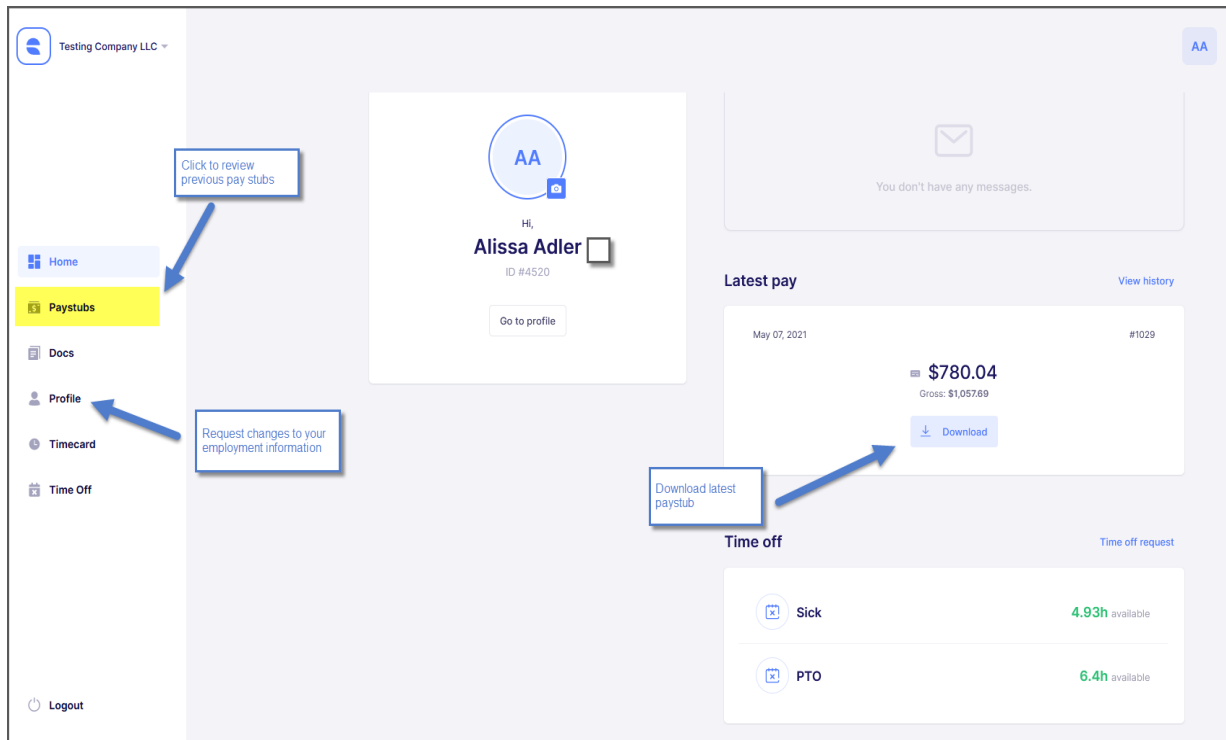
Testing Company LLC

AA

Click to review previous pay stubs

Home

Paystubs

Docs

Profile

Request changes to your employment information

Timecard

Time Off

Logout

AA

Hi,

Alissa Adler

ID #4520

Go to profile

You don't have any messages.

Latest pay

View history

May 07, 2021

#1029

$780.04

Gross: $1,057.69

Download

Download latest paystub

Time off

Time off request

Sick

4.93h available

PTO

6.4h available